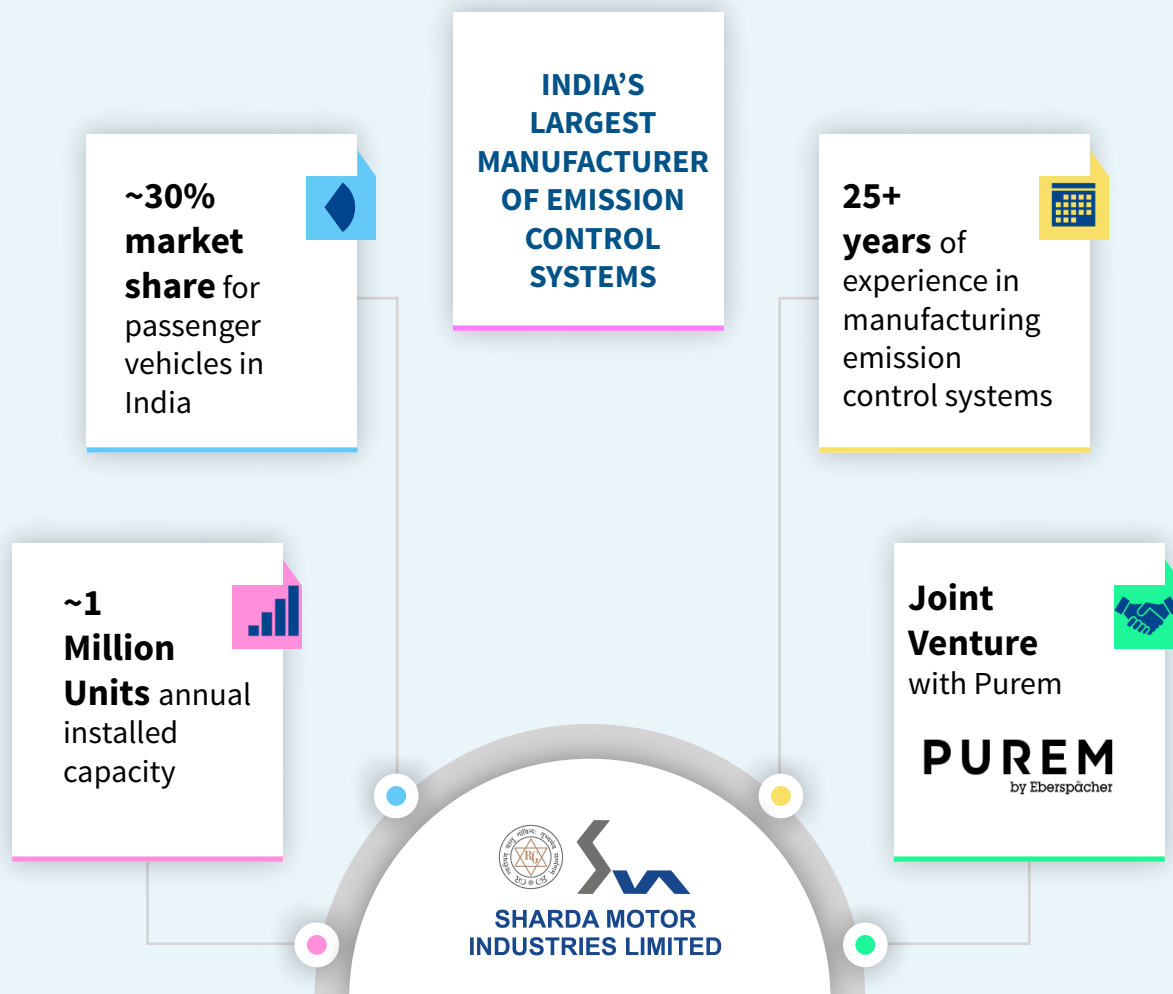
INDIA'S LARGEST MANUFACTURER OF EMISSION CONTROL SYSTEMS

~30% market share for passenger vehicles in India

25+ years of experience in manufacturing emission control systems

~1 Million Units annual installed capacity

Joint Venture with Purem

PUREM
by Eberspächer

SHARDA MOTOR INDUSTRIES LIMITED